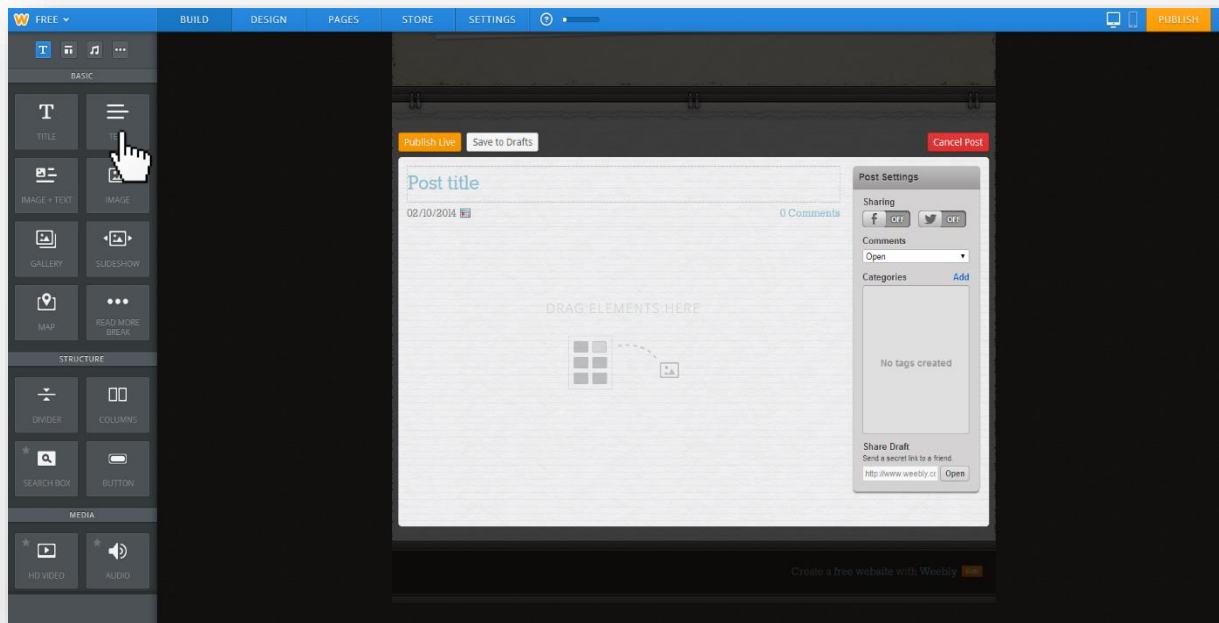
FREE
BUILD DESIGN PAGES STORE SETTINGS
PUBLISH

BASIC
TITLE
TE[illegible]
IMAGE + TEXT
IMAGE
GALLERY
SLIDESHOW
MAP
READ MORE BREAK
STRUCTURE
DIVIDER
COLUMNS
SEARCH BOX
BUTTON
MEDIA
HD VIDEO
AUDIO

Publish Live
Save to Drafts
Cancel Post

Post title
02/10/2014
0 Comments
DRAG ELEMENTS HERE

Post Settings
Sharing
OFF
OFF
Comments
Open
Categories
Add
No tags created
Share Draft
Send a secret link to a friend.
http://www.weebly.c
Open

Create a free website with Weebly